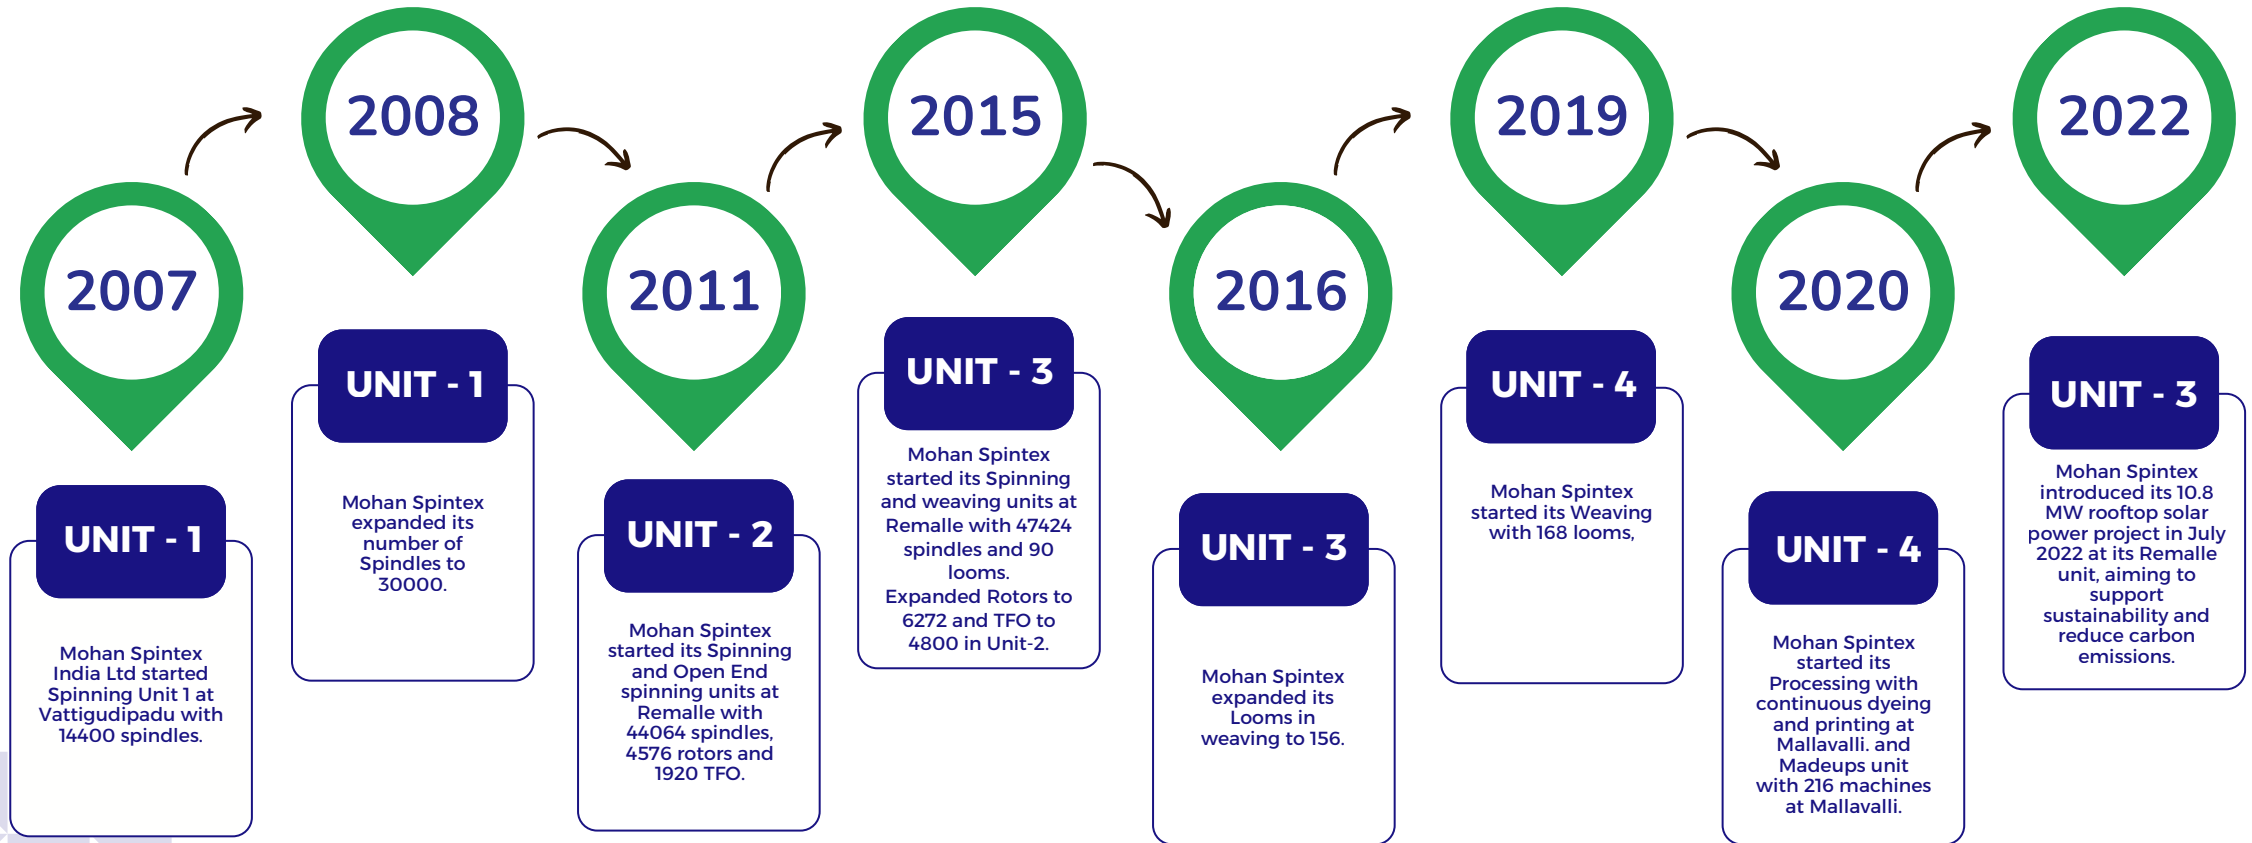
2007

UNIT - 1

Mohan Spintex India Ltd started Spinning Unit 1 at Vattigudipadu with 14400 spindles.

2008

UNIT - 1

Mohan Spintex expanded its number of Spindles to 30000.

2011

UNIT - 2

Mohan Spintex started its Spinning and Open End spinning units at Remalle with 44064 spindles, 4576 rotors and 1920 TFO.

2015

UNIT - 3

Mohan Spintex started its Spinning and weaving units at Remalle with 47424 spindles and 90 looms. Expanded Rotors to 6272 and TFO to 4800 in Unit-2.

2016

UNIT - 3

Mohan Spintex expanded its Looms in weaving to 156.

2019

UNIT - 4

Mohan Spintex started its Weaving with 168 looms,

2020

UNIT - 4

Mohan Spintex started its Processing with continuous dyeing and printing at Mallavalli. and Madeups unit with 216 machines at Mallavalli.

2022

UNIT - 3

Mohan Spintex introduced its 10.8 MW rooftop solar power project in July 2022 at its Remalle unit, aiming to support sustainability and reduce carbon emissions.